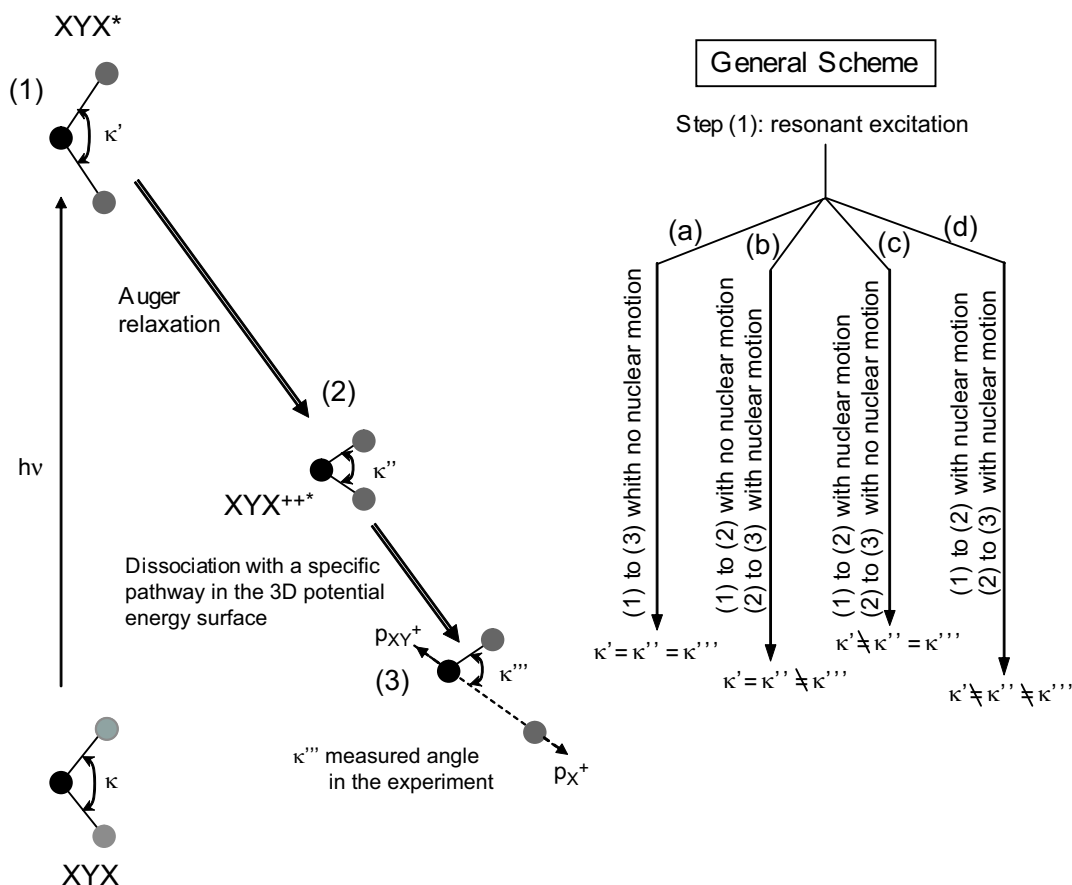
XYX*

(1)

κ'

hν

Auger relaxation

(2)

κ''

XYX++*

Dissociation with a specific pathway in the 3D potential energy surface

$p_{XY^+}$

(3)

κ'''

κ''' measured angle in the experiment

$p_{X^+}$

κ

XYX

General Scheme

Step (1): resonant excitation

(a)

(b)

(c)

(d)

(1) to (3) whith no nuclear motion

(1) to (2) with no nuclear motion
(2) to (3) with nuclear motion

(1) to (2) with nuclear motion
(2) to (3) with no nuclear motion

(1) to (2) with nuclear motion
(2) to (3) with nuclear motion

κ' = κ'' = κ'''

κ' = κ'' ≠ κ'''

κ' ≠ κ'' = κ'''

κ' ≠ κ'' ≠ κ'''